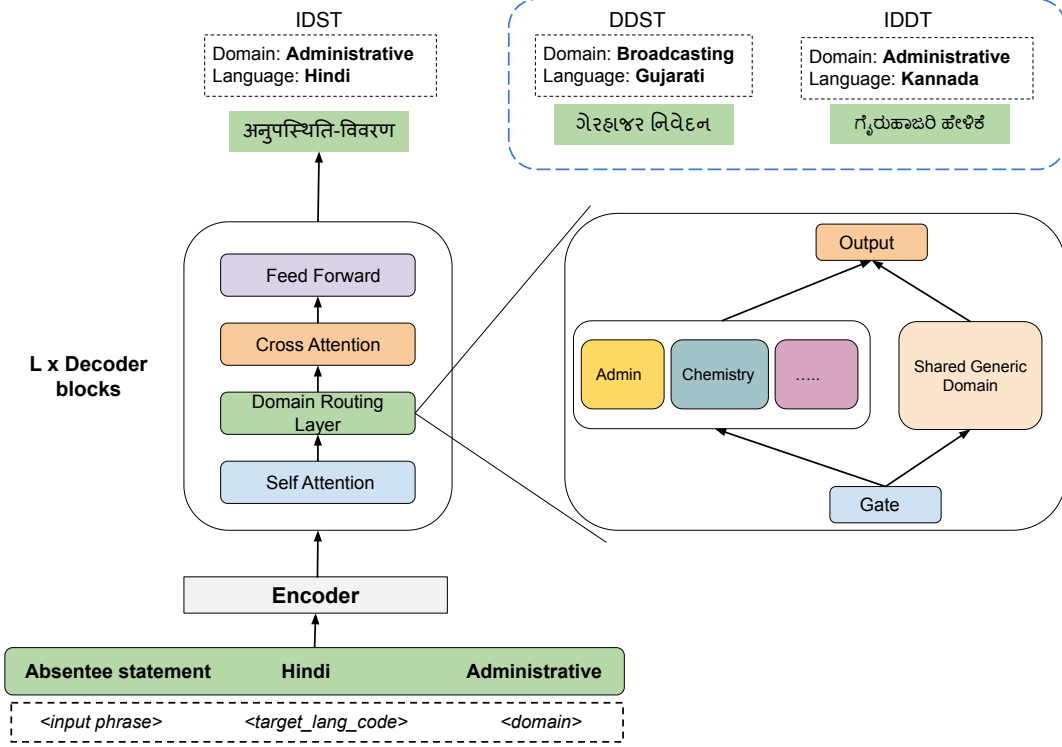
IDST

Domain: **Administrative**
Language: **Hindi**

अनुपस्थिति-विवरण

DDST

Domain: **Broadcasting**
Language: **Gujarati**

ગેરહાજર નિવેદન

IDDT

Domain: **Administrative**
Language: **Kannada**

ಗೈರುಹಾಜರಿ ಹೇಳಿಕೆ

Feed Forward

Cross Attention

Domain Routing Layer

Self Attention

**L x Decoder blocks**

Output

Admin

Chemistry

.....

Shared Generic Domain

Gate

**Encoder**

**Absentee statement** **Hindi** **Administrative**

*<input phrase>* *<target_lang_code>* *<domain>*